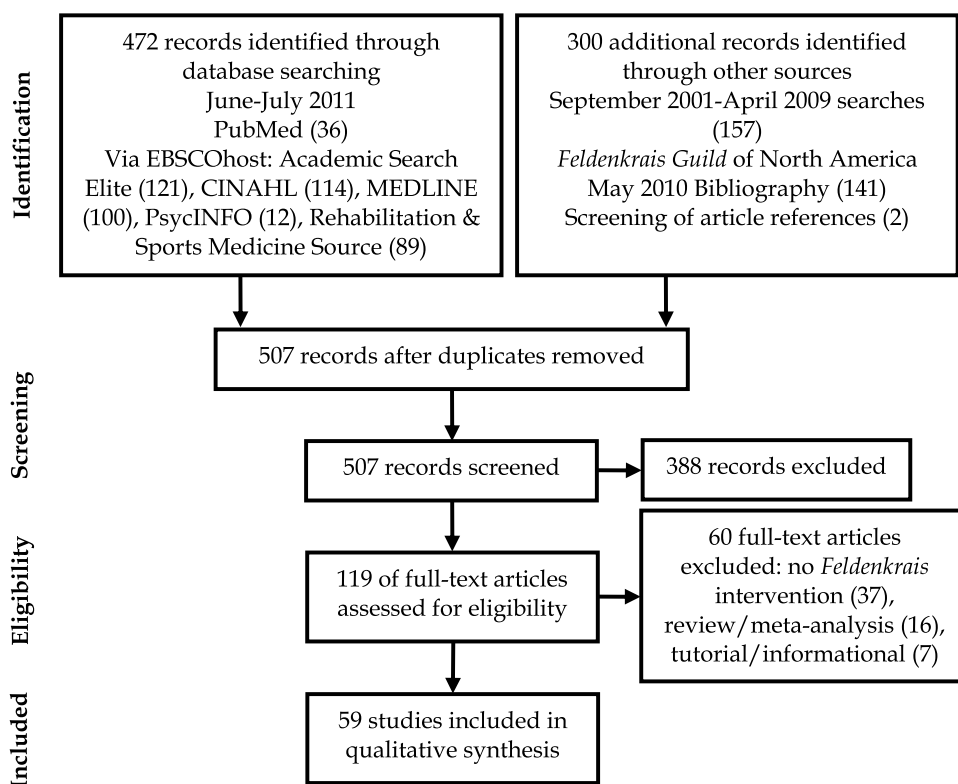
Identification

472 records identified through database searching
June-July 2011
PubMed (36)
Via EBSCOhost: Academic Search Elite (121), CINAHL (114), MEDLINE (100), PsycINFO (12), Rehabilitation & Sports Medicine Source (89)

300 additional records identified through other sources
September 2001-April 2009 searches (157)
Feldenkrais Guild of North America May 2010 Bibliography (141)
Screening of article references (2)

Screening

507 records after duplicates removed

507 records screened

388 records excluded

Eligibility

119 of full-text articles assessed for eligibility

60 full-text articles excluded: no Feldenkrais intervention (37), review/meta-analysis (16), tutorial/informational (7)

Included

59 studies included in qualitative synthesis